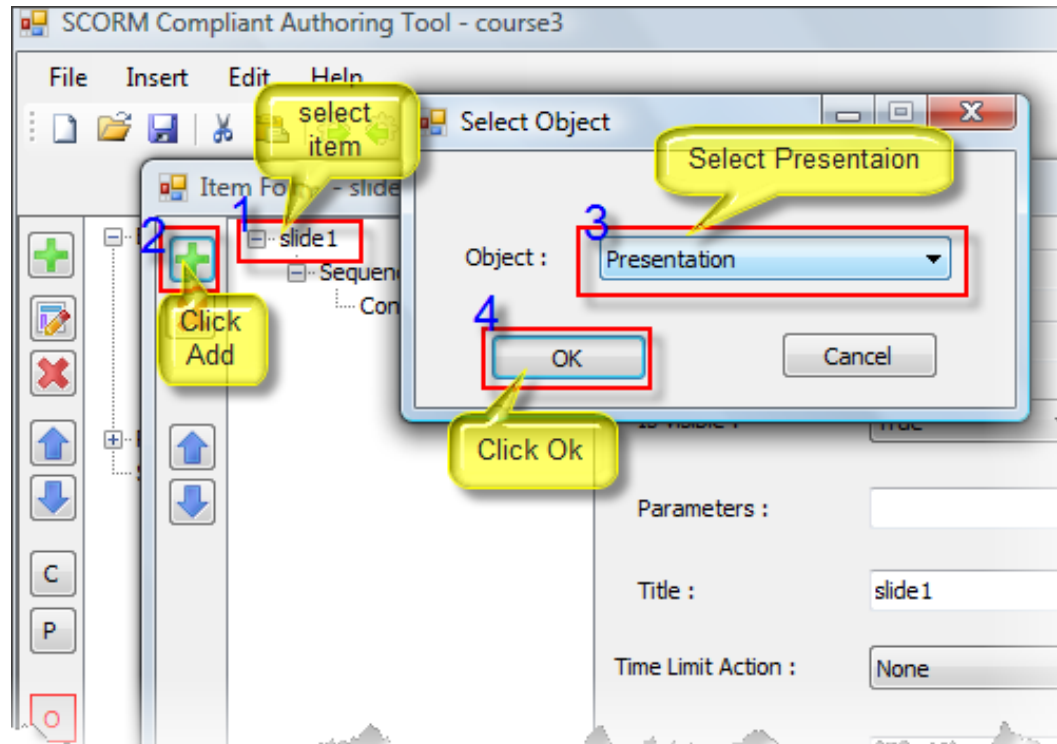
SCORM Compliant Authoring Tool - course3

File Insert Edit Help

select item

Select Object

Select Presentaion

Item Fo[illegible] - slide

1

2

slide1

Sequen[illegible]

Con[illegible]

3

Object : Presentation

Click Add

4

OK

Cancel

Click Ok

Parameters :

Title : slide1

Time Limit Action : None

C

P

O